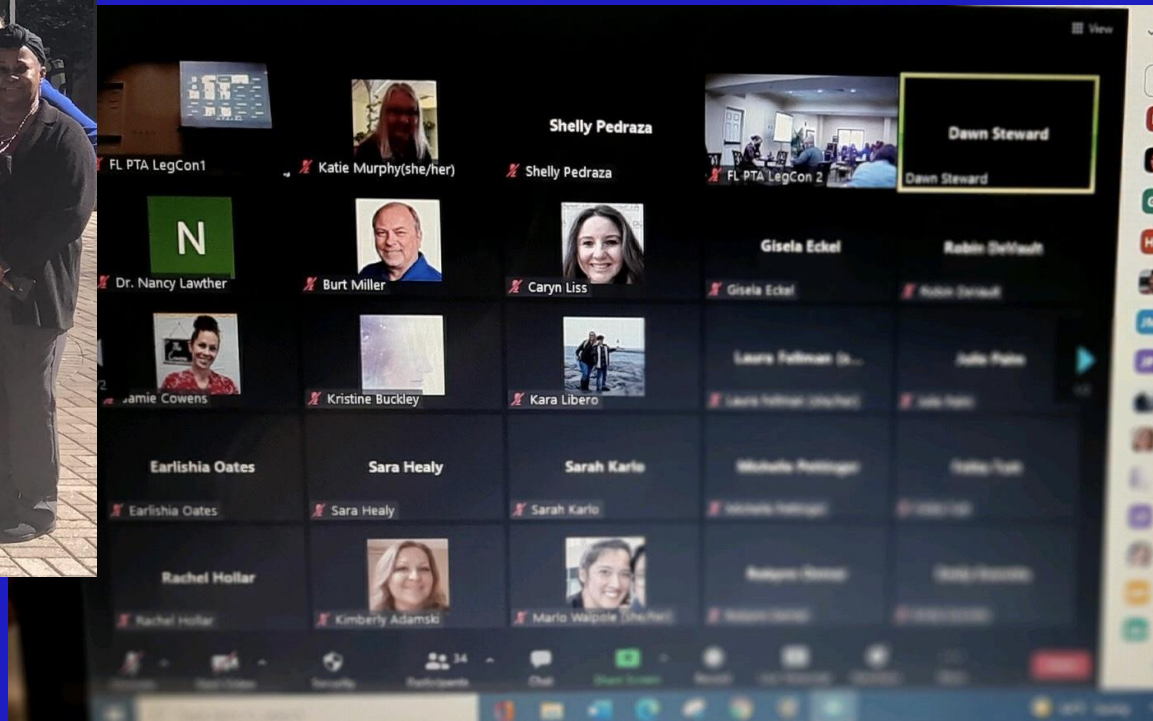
View

FL PTA LegCon1

Katie Murphy(she/her)

Shelly Pedraza

Shelly Pedraza

FL PTA LegCon 2

Dawn Steward

Dawn Steward

N

Dr. Nancy Lawther

Burt Miller

Caryn Liss

Gisela Eckel

Gisela Eckel

Robin DeVault

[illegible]

Jamie Cowens

Kristine Buckley

Kara Libero

Laura Fellman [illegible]

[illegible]

Julie Fain

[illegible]

Earlishia Oates

Earlishia Oates

Sara Healy

Sara Healy

Sarah Karlo

Sarah Karlo

Michelle Pettinger

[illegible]

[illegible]

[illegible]

Rachel Hollar

Rachel Hollar

Kimberly Adamski

Marlo Walpole (she/her)

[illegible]

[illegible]

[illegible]

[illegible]

34

Security

Participants

Chat

Share Screen

Record

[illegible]

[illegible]

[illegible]